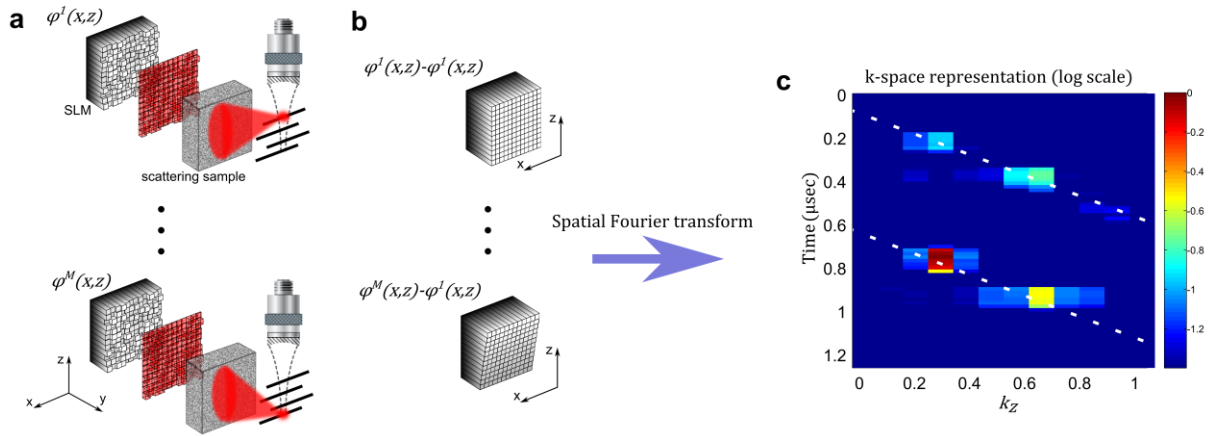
a

$\varphi^1(x,z)$

SLM

scattering sample

$\varphi^M(x,z)$

z

x

y

b

$\varphi^1(x,z)$-$\varphi^1(x,z)$

z

x

$\varphi^M(x,z)$-$\varphi^1(x,z)$

z

x

Spatial Fourier transform

c

k-space representation (log scale)

Time (μsec)

0

0.2

0.4

0.6

0.8

1

1.2

0

0.2

0.4

0.6

0.8

1

$k_Z$

0

-0.2

-0.4

-0.6

-0.8

-1

-1.2